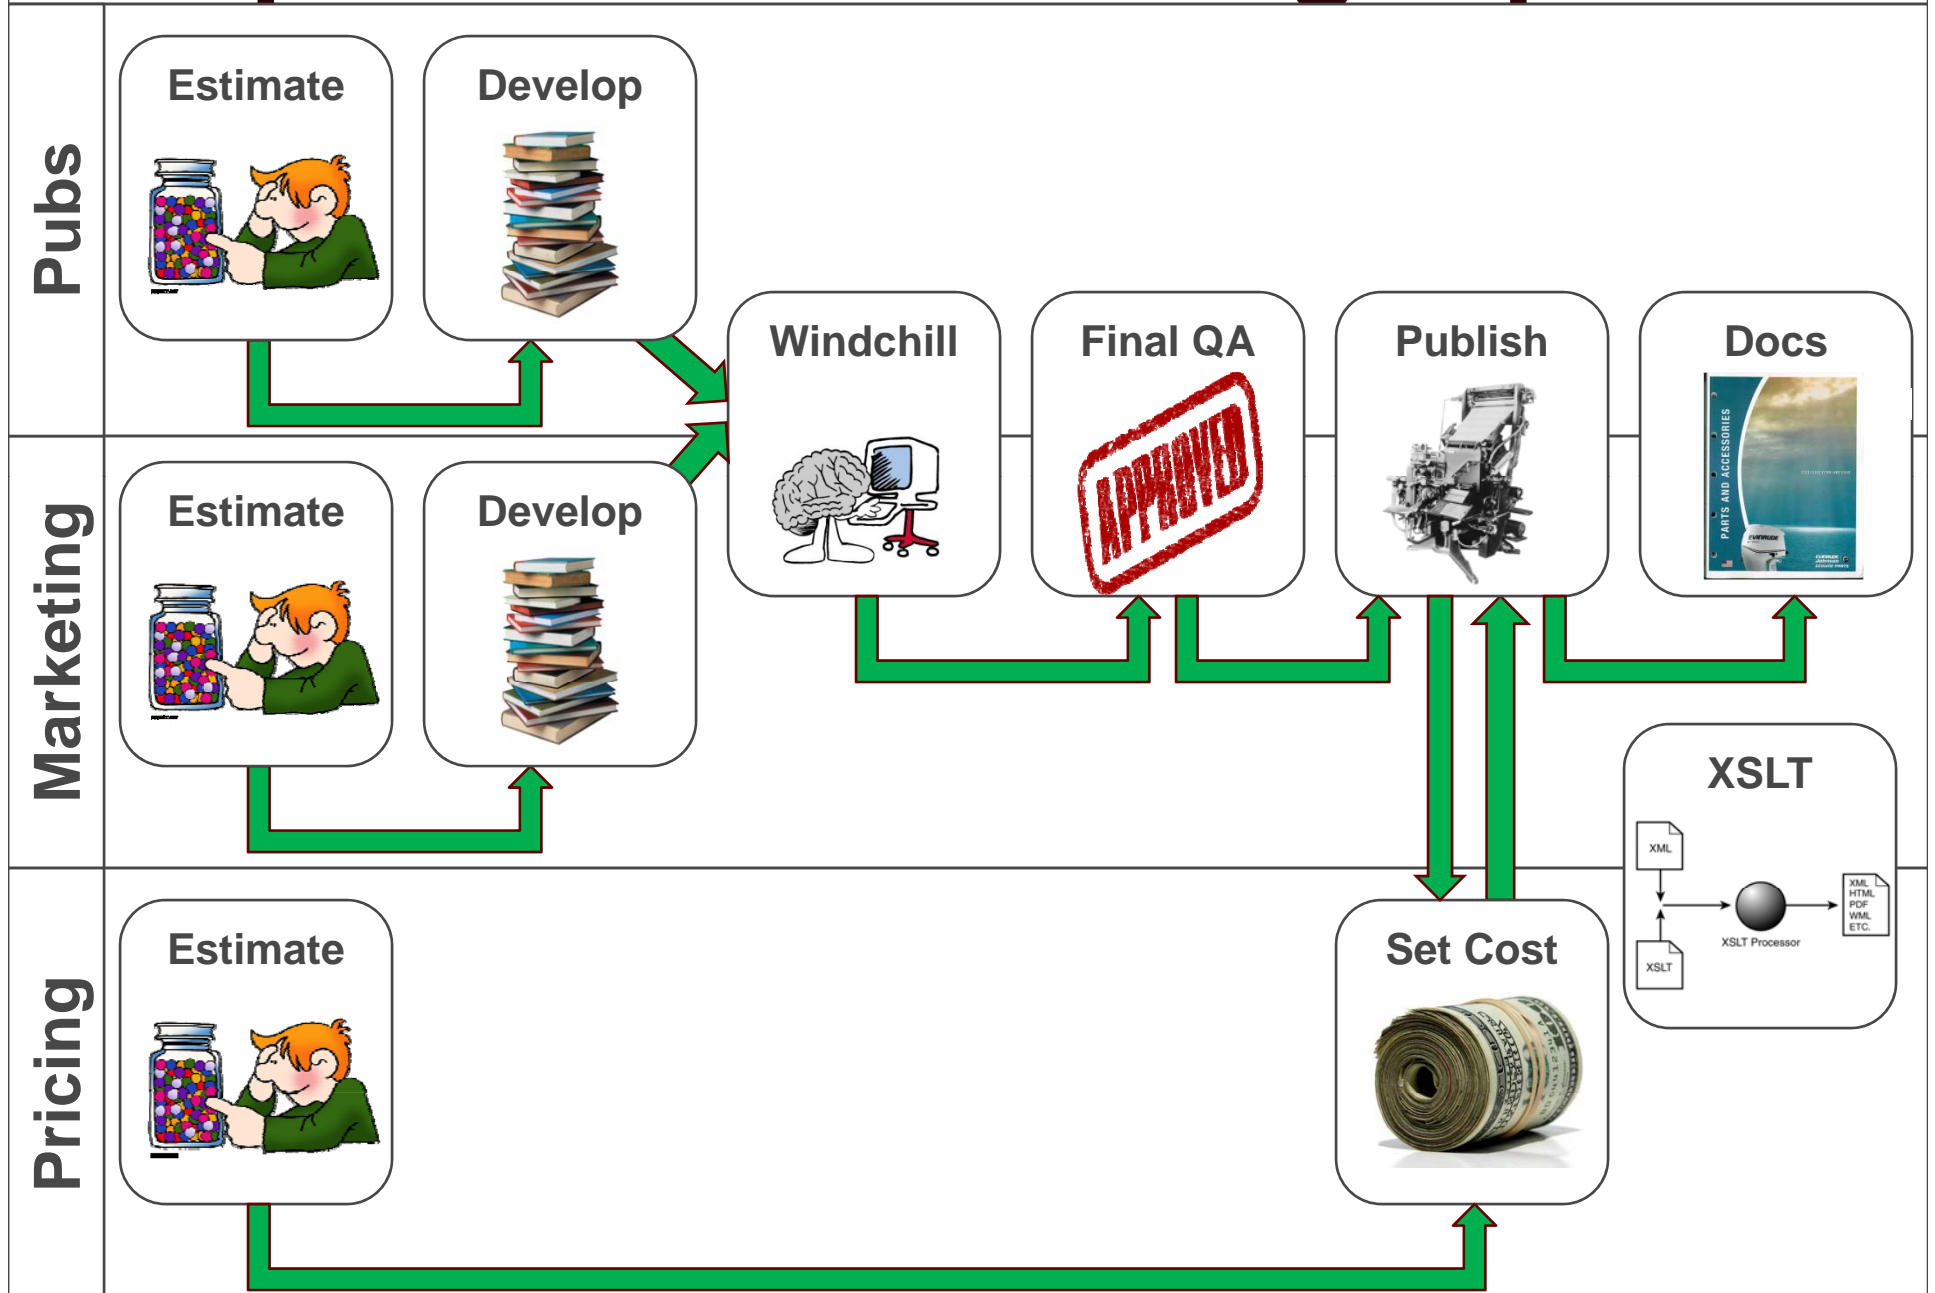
Pubs

Estimate

Develop

Windchill

Final QA

APPROVED

Publish

Docs

PARTS AND ACCESSORIES

EVINRUDE

Marketing

Estimate

Develop

XSLT

XML

XSLT

XSLT Processor

XML
HTML
PDF
WML
ETC.

Pricing

Estimate

Set Cost